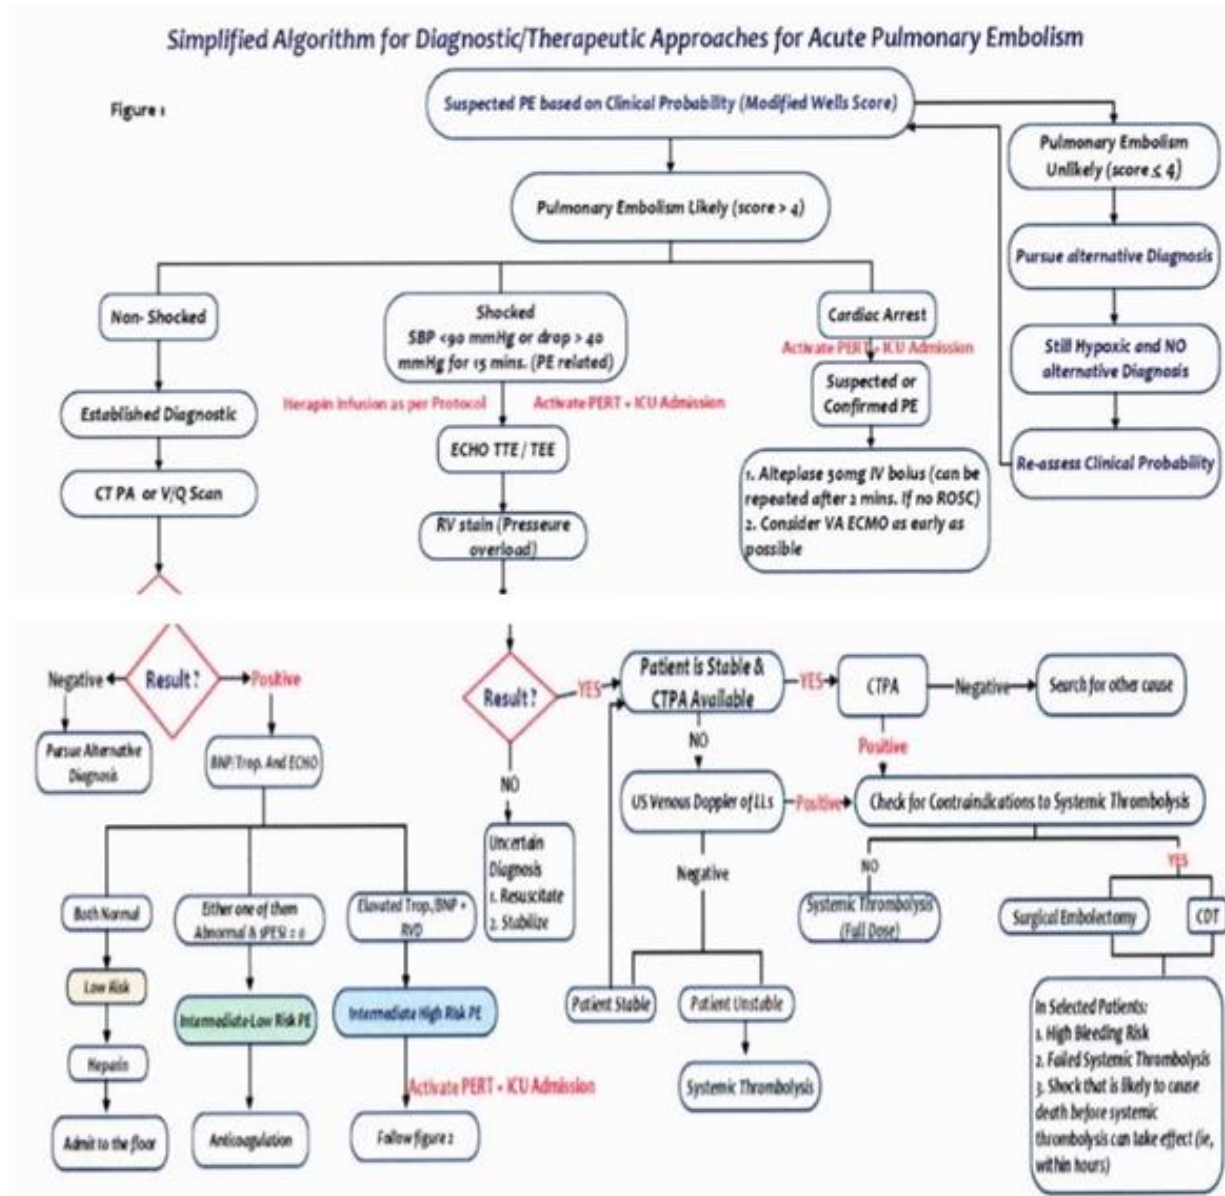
Simplified Algorithm for Diagnostic/Therapeutic Approaches for Acute Pulmonary Embolism

Figure 1

Suspected PE based on Clinical Probability (Modified Wells Score)

Pulmonary Embolism Unlikely (score ≤ 4)

Pursue alternative Diagnosis

Still Hypoxic and NO alternative Diagnosis

Re-assess Clinical Probability

Pulmonary Embolism Likely (score > 4)

Non- Shocked

Established Diagnostic

CT PA or V/Q Scan

Shocked SBP <90 mmHg or drop > 40 mmHg for 15 mins. (PE related)

Herapin infusion as per Protocol

Activate PERT + ICU Admission

ECHO TTE / TEE

RV stain (Presseure overload)

Cardiac Arrest

Activate PERT + ICU Admission

Suspected or Confirmed PE

1. Alteplase 50mg IV bolus (can be repeated after 2 mins. If no ROSC)
2. Consider VA ECMO as early as possible

Negative

Result ?

Positive

Pursue Alternative Diagnosis

BNP/Trop. And ECHO

Both Normal

Low Risk

Hepain

Admit to the floor

Either one of them Abnormal & sPESI ≥ 0

Intermediate-Low Risk PE

Anticoagulation

Elevated Trop./BNP + RVD

Intermediate High Risk PE

Activate PERT + ICU Admission

Follow figure 2

Result?

YES

NO

Uncertain Diagnosis
1. Resuscitate
2. Stabilize

Patient is Stable & CTPA Available

YES

CTPA

Negative

Search for other cause

Positive

NO

US Venous Doppler of LLs

Positive

Check for Contraindications to Systemic Thrombolysis

Negative

Patient Stable

Patient Unstable

Systemic Thrombolysis

NO

Systemic Thrombolysis (Full Dose)

YES

Surgical Embolectomy

CDT

In Selected Patients:
1. High Bleeding Risk
2. Failed Systemic Thrombolysis
3. Shock that is likely to cause death before systemic thrombolysis can take effect (ie, within hours)